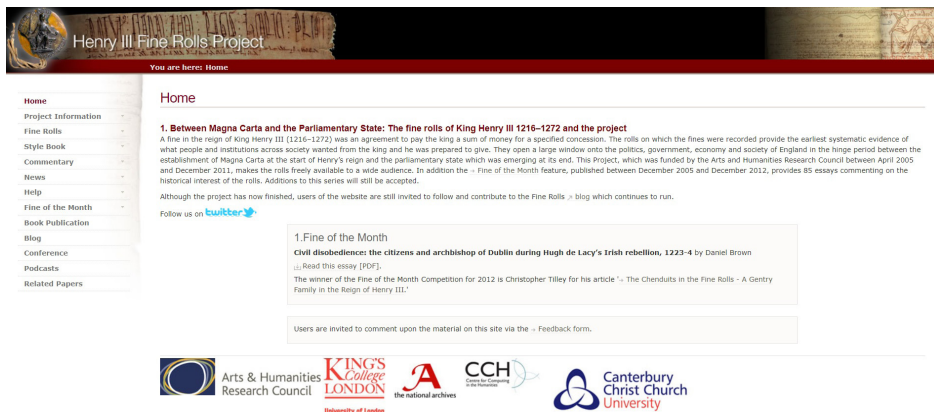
Henry III Fine Rolls Project

You are here: Home

Home
Project Information
Fine Rolls
Style Book
Commentary
News
Help
Fine of the Month
Book Publication
Blog
Conference
Podcasts
Related Papers

Home

1. Between Magna Carta and the Parliamentary State: The fine rolls of King Henry III 1216–1272 and the project

A fine in the reign of King Henry III (1216–1272) was an agreement to pay the king a sum of money for a specified concession. The rolls on which the fines were recorded provide the earliest systematic evidence of what people and institutions across society wanted from the king and he was prepared to give. They open a large window onto the politics, government, economy and society of England in the hinge period between the establishment of Magna Carta at the start of Henry's reign and the parliamentary state which was emerging at its end. This Project, which was funded by the Arts and Humanities Research Council between April 2005 and December 2011, makes the rolls freely available to a wide audience. In addition the Fine of the Month feature, published between December 2005 and December 2012, provides 85 essays commenting on the historical interest of the rolls. Additions to this series will still be accepted.

Although the project has now finished, users of the website are still invited to follow and contribute to the Fine Rolls blog which continues to run.

Follow us on twitter

1.Fine of the Month

Civil disobedience: the citizens and archbishop of Dublin during Hugh de Lacy's Irish rebellion, 1223–4 by Daniel Brown

Read this essay [PDF].

The winner of the Fine of the Month Competition for 2012 is Christopher Tilley for his article 'The Chenduits in the Fine Rolls - A Gentry Family in the Reign of Henry III.'

Users are invited to comment upon the material on this site via the Feedback form.

Arts & Humanities Research Council

KING'S College LONDON University of London

the national archives

CCH Centre for Computing in the Humanities

Canterbury Christ Church University